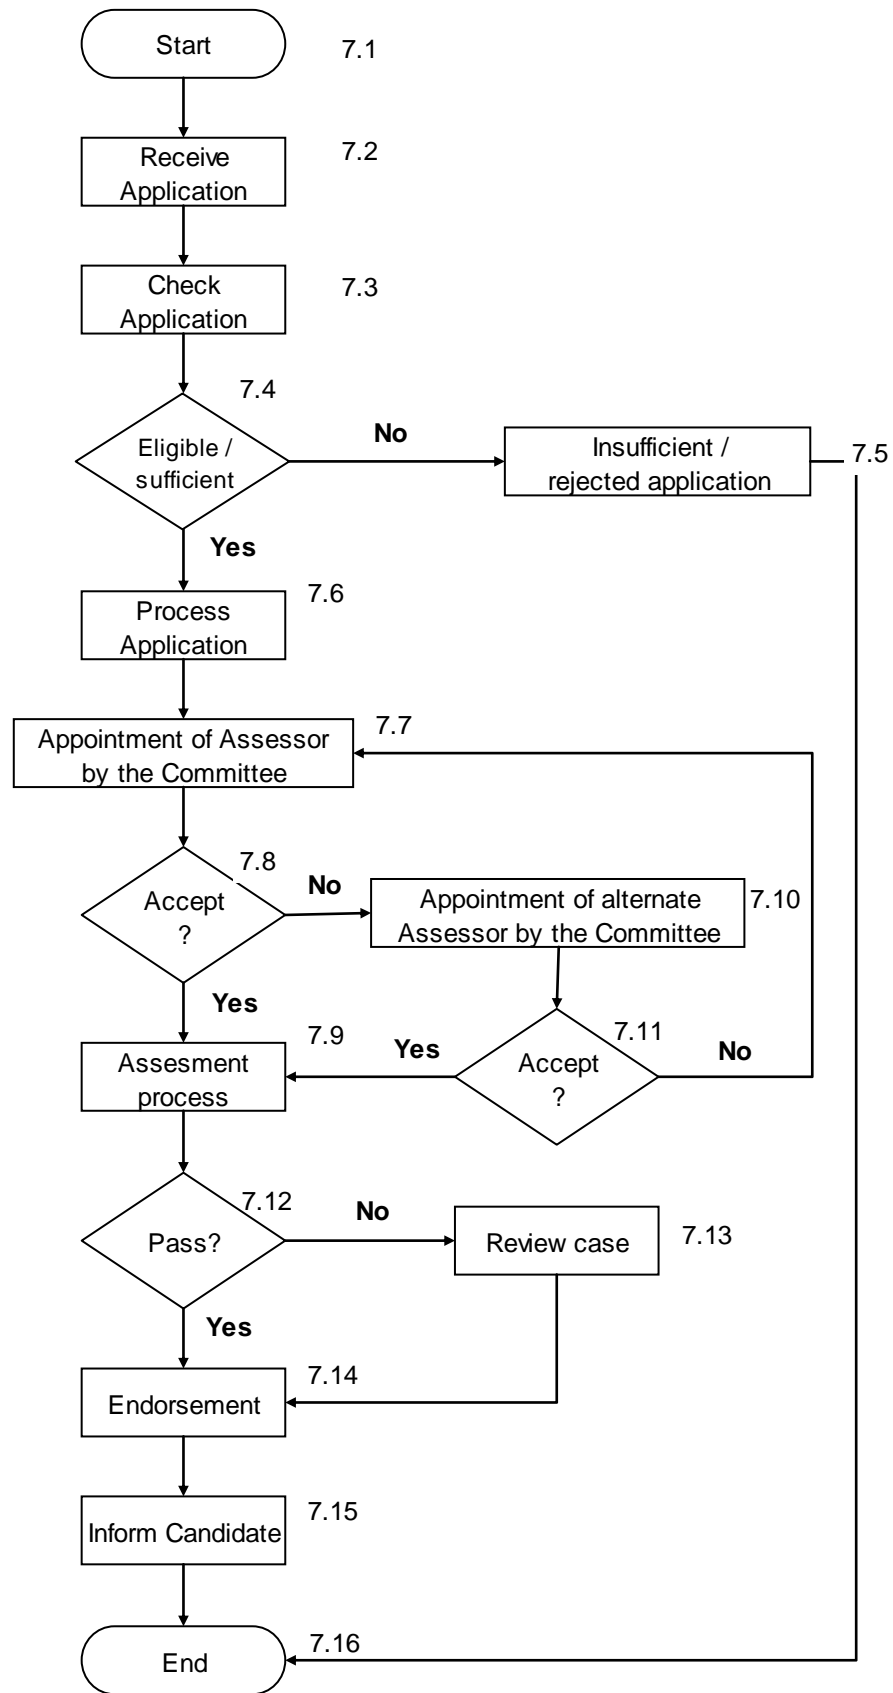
Start
7.1
Receive Application
7.2
Check Application
7.3
7.4
Eligible / sufficient
No
Insufficient / rejected application
7.5
Yes
Process Application
7.6
Appointment of Assessor by the Committee
7.7
7.8
Accept ?
No
Appointment of alternate Assessor by the Committee
7.10
Yes
7.9
Assesment process
Yes
7.11
Accept ?
No
7.12
Pass?
No
Review case
7.13
Yes
7.14
Endorsement
7.15
Inform Candidate
7.16
End